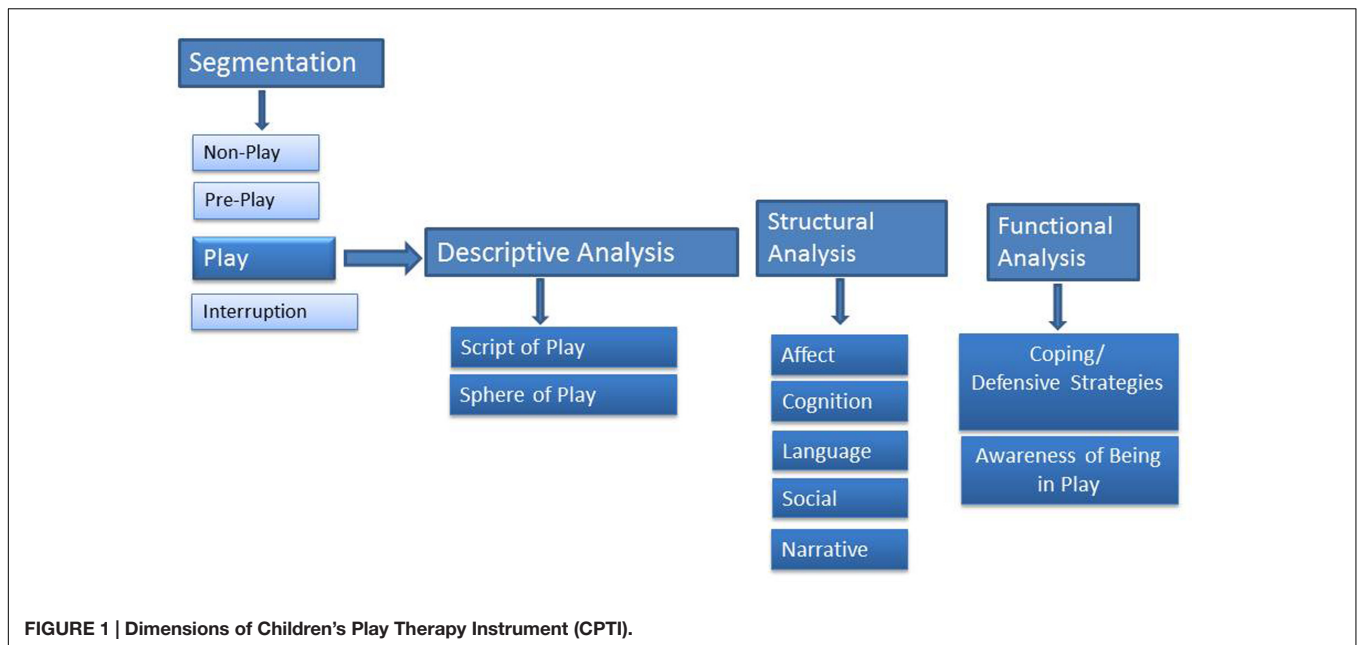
Segmentation

Non-Play

Pre-Play

Play

Interruption

Descriptive Analysis

Script of Play

Sphere of Play

Structural Analysis

Affect

Cognition

Language

Social

Narrative

Functional Analysis

Coping/ Defensive Strategies

Awareness of Being in Play

FIGURE 1 | Dimensions of Children's Play Therapy Instrument (CPTI).